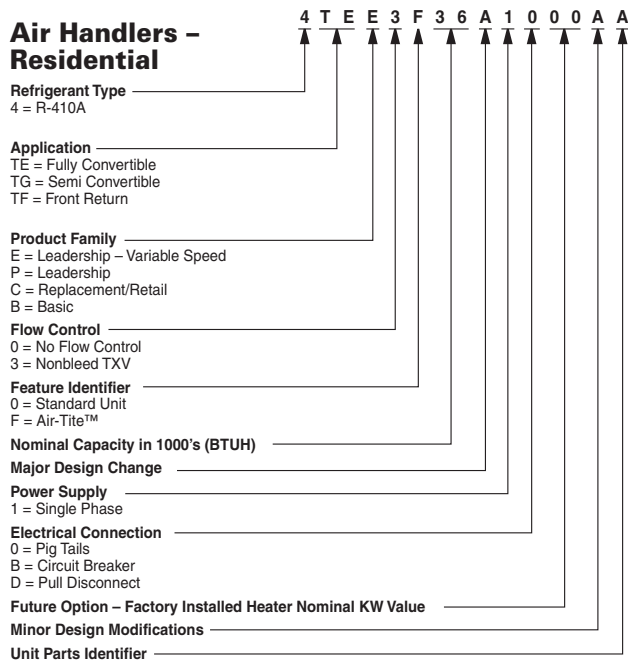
Air Handlers – Residential

4 T E E 3 F 3 6 A 1 0 0 0 A A

Refrigerant Type
4 = R-410A

Application
TE = Fully Convertible
TG = Semi Convertible
TF = Front Return

Product Family
E = Leadership – Variable Speed
P = Leadership
C = Replacement/Retail
B = Basic

Flow Control
0 = No Flow Control
3 = Nonbleed TXV

Feature Identifier
0 = Standard Unit
F = Air-Tite™

Nominal Capacity in 1000's (BTUH)

Major Design Change

Power Supply
1 = Single Phase

Electrical Connection
0 = Pig Tails
B = Circuit Breaker
D = Pull Disconnect

Future Option – Factory Installed Heater Nominal KW Value

Minor Design Modifications

Unit Parts Identifier